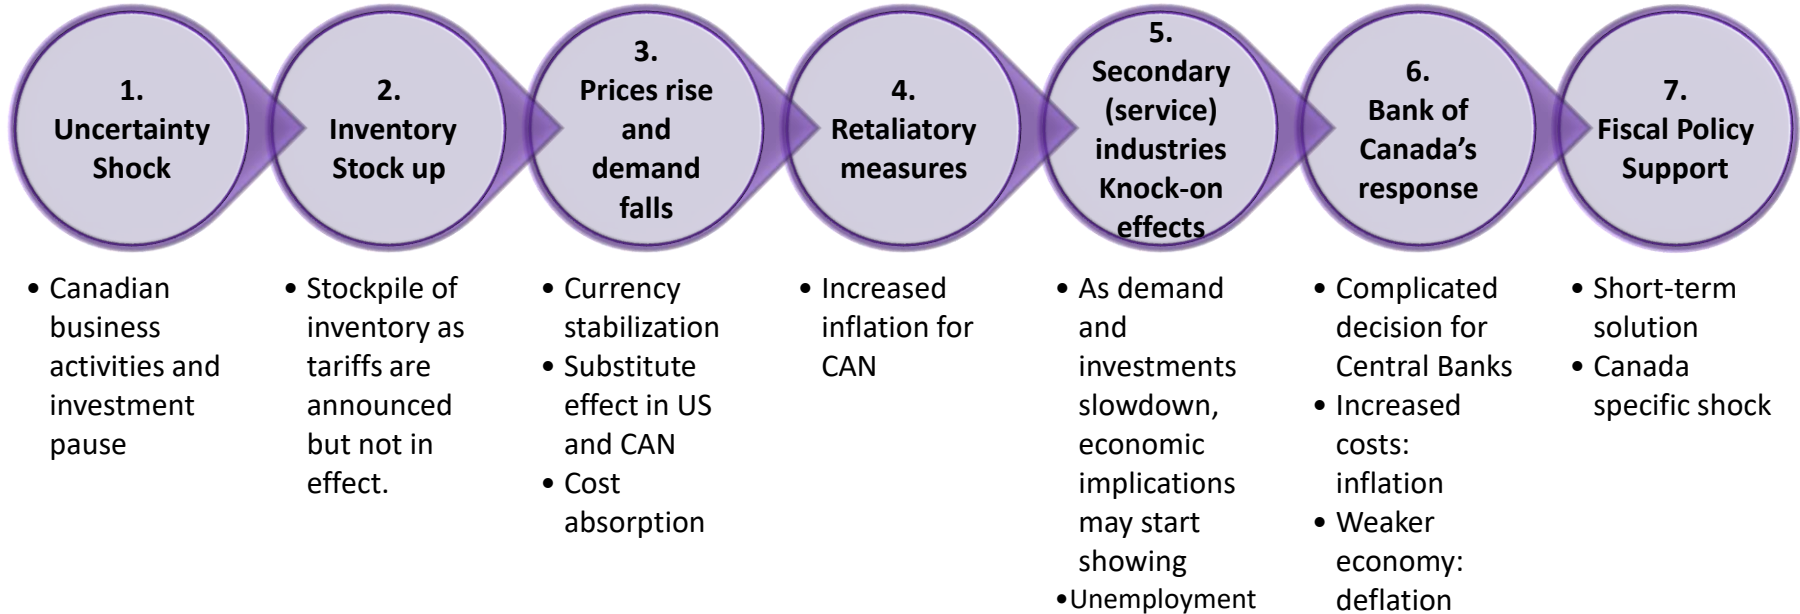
1. Uncertainty Shock

• Canadian business activities and investment pause

2. Inventory Stock up

• Stockpile of inventory as tariffs are announced but not in effect.

3. Prices rise and demand falls

• Currency stabilization
• Substitute effect in US and CAN
• Cost absorption

4. Retaliatory measures

• Increased inflation for CAN

5. Secondary (service) industries Knock-on effects

• As demand and investments slowdown, economic implications may start showing
• Unemployment

6. Bank of Canada's response

• Complicated decision for Central Banks
• Increased costs: inflation
• Weaker economy: deflation

7. Fiscal Policy Support

• Short-term solution
• Canada specific shock